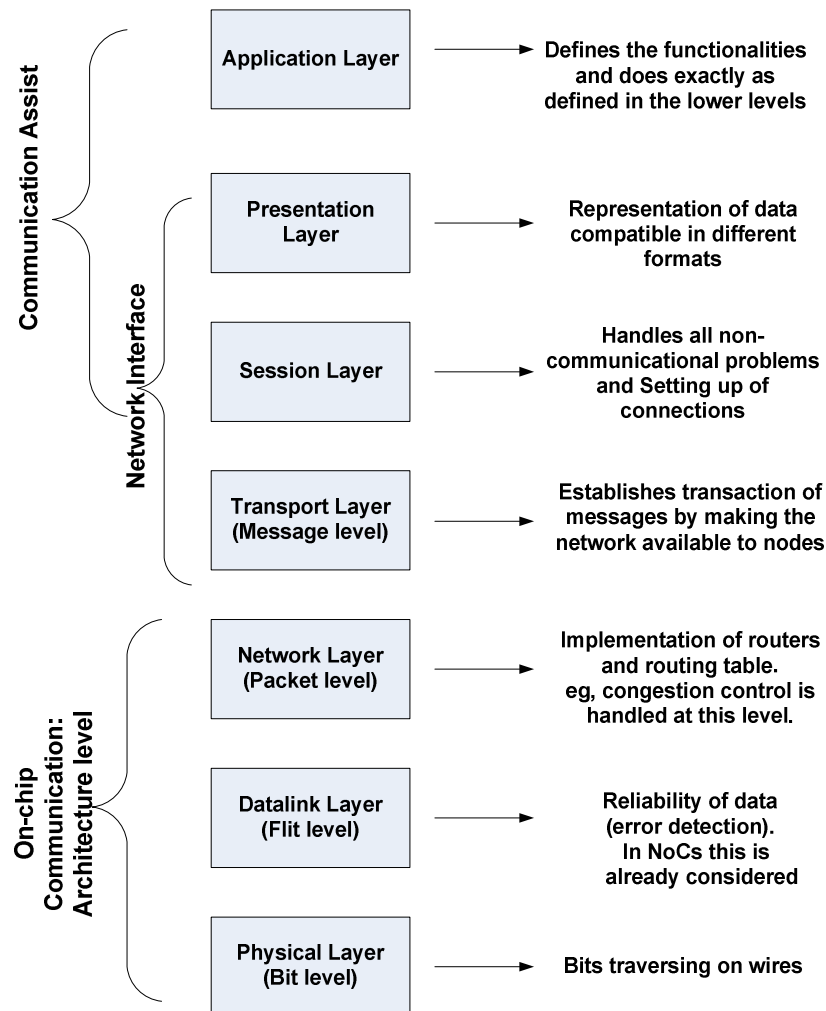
Communication Assist

Network Interface

Application Layer

Defines the functionalities and does exactly as defined in the lower levels

Presentation Layer

Representation of data compatible in different formats

Session Layer

Handles all non-communicational problems and Setting up of connections

Transport Layer (Message level)

Establishes transaction of messages by making the network available to nodes

On-chip Communication: Architecture level

Network Layer (Packet level)

Implementation of routers and routing table. eg, congestion control is handled at this level.

Datalink Layer (Flit level)

Reliability of data (error detection). In NoCs this is already considered

Physical Layer (Bit level)

Bits traversing on wires